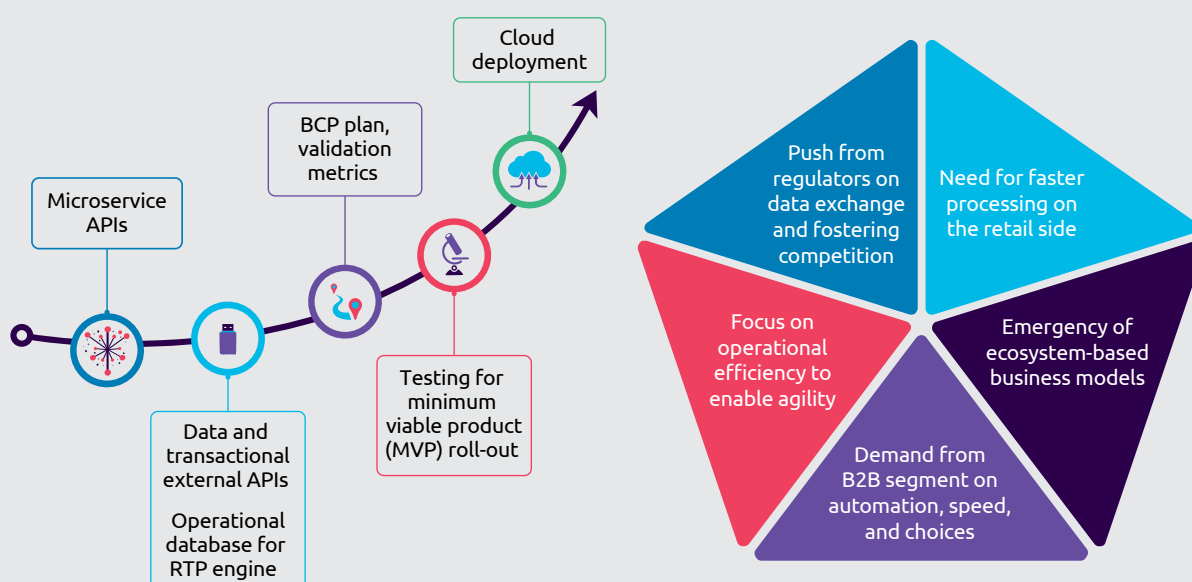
Microservice APIs

Data and transactional external APIs

Operational database for RTP engine

BCP plan, validation metrics

Testing for minimum viable product (MVP) roll-out

Cloud deployment

Push from regulators on data exchange and fostering competition

Need for faster processing on the retail side

Focus on operational efficiency to enable agility

Emergency of ecosystem-based business models

Demand from B2B segment on automation, speed, and choices